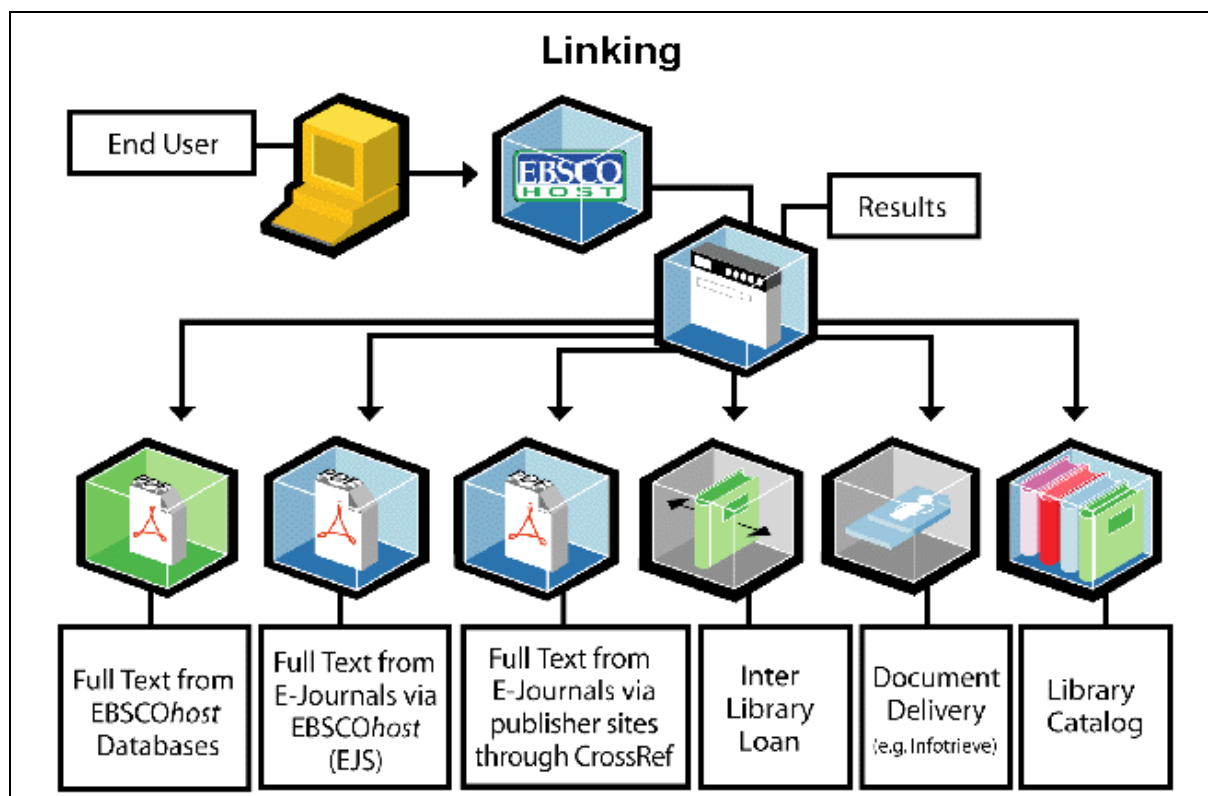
Linking

End User

EBSCO HOST

Results

PDF

PDF

PDF

Full Text from EBSCOhost Databases

Full Text from E-Journals via EBSCOhost (EJS)

Full Text from E-Journals via publisher sites through CrossRef

Inter Library Loan

Document Delivery (e.g. Infotrieve)

Library Catalog